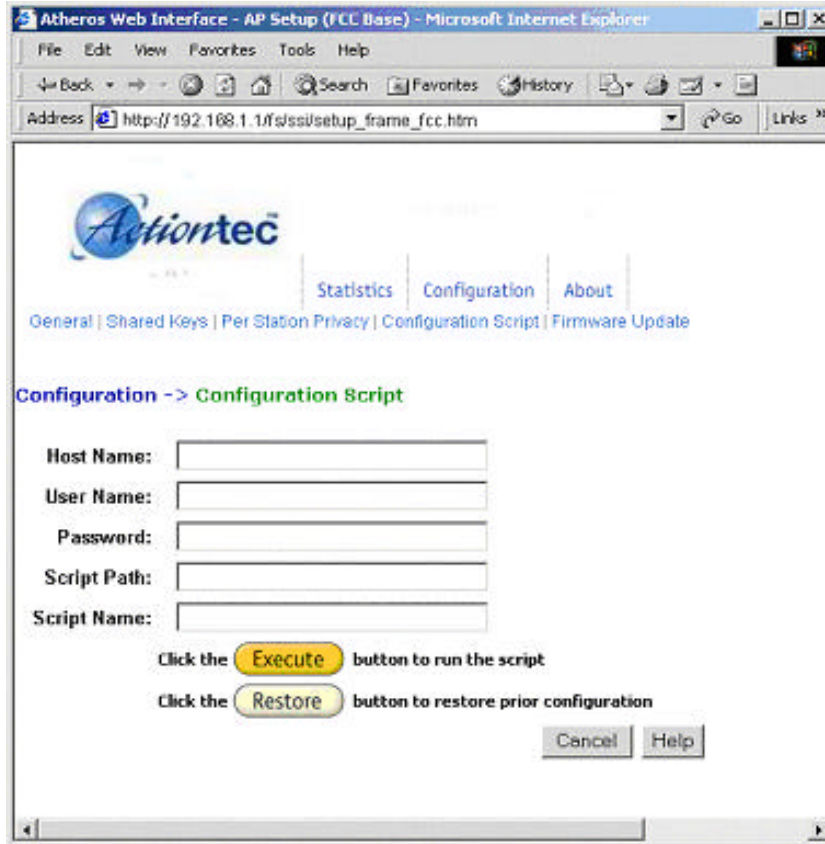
Atheros Web Interface - AP Setup (FCC Base) - Microsoft Internet Explorer

File Edit View Favorites Tools Help

Back Search Favorites History

Address http://192.168.1.1/fs/ssi/setup_frame_fcc.htm Go Links

Actiontec

Statistics Configuration About

General | Shared Keys | Per Station Privacy | Configuration Script | Firmware Update

Configuration -> Configuration Script

Host Name:

User Name:

Password:

Script Path:

Script Name:

Click the Execute button to run the script

Click the Restore button to restore prior configuration

Cancel Help